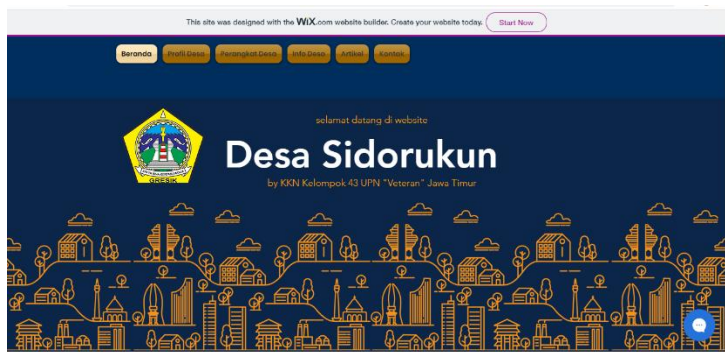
This site was designed with the WiX.com website builder. Create your website today. Start Now

Beranda Profil Desa Perangkat Desa Info Desa Artikel Kontak

GRESIK

selamat datang di website

Desa Sidorukun

by KKN Kelompok 43 UPN "Veteran" Jawa Timur